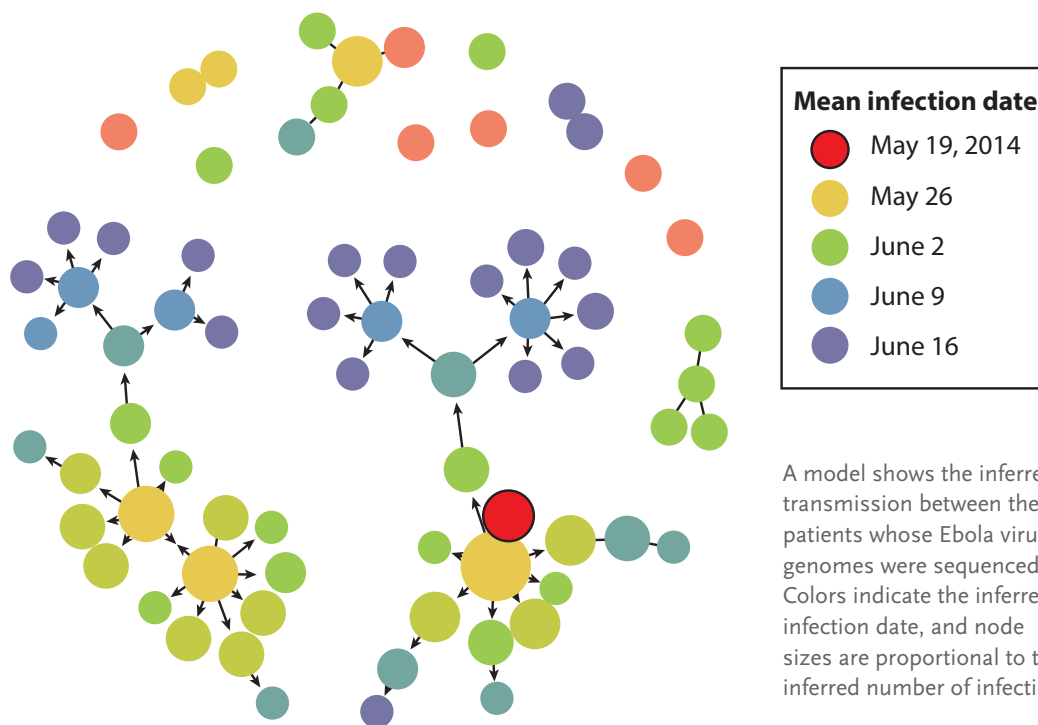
Mean infection date

May 19, 2014

May 26

June 2

June 9

June 16

A model shows the inferre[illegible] transmission between the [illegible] patients whose Ebola viru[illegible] genomes were sequenced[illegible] Colors indicate the inferre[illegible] infection date, and node sizes are proportional to t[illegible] inferred number of infecti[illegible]